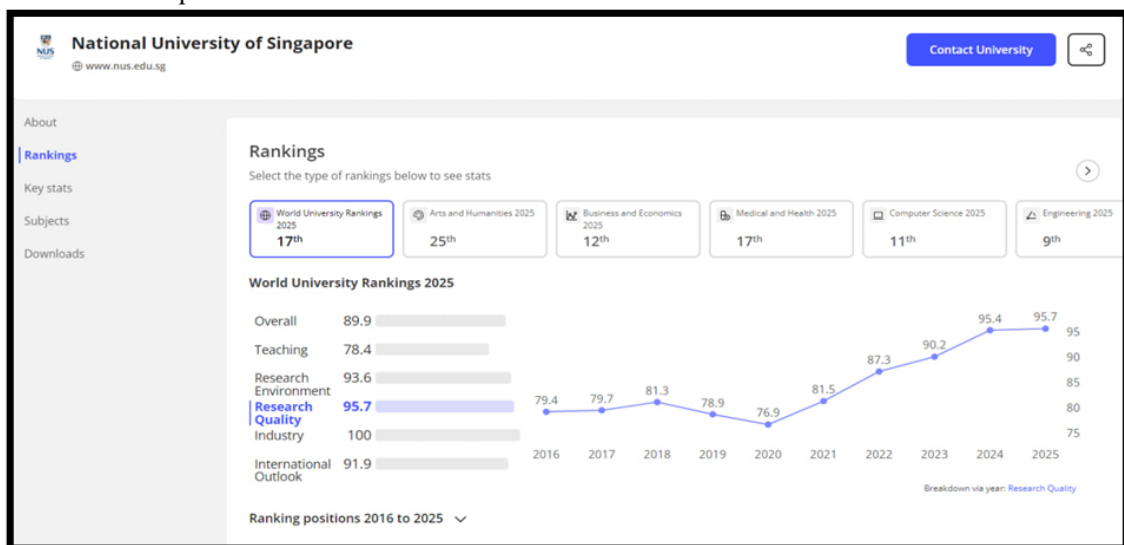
NUS

National University of Singapore
www.nus.edu.sg

Contact University

About
Rankings
Key stats
Subjects
Downloads

Rankings
Select the type of rankings below to see stats

World University Rankings 2025
17th

Arts and Humanities 2025
25th

Business and Economics 2025
12th

Medical and Health 2025
17th

Computer Science 2025
11th

Engineering 2025
9th

World University Rankings 2025

| | |
|---|---|
| Overall | 89.9 |
| Teaching | 78.4 |
| Research Environment | 93.6 |
| Research Quality | 95.7 |
| Industry | 100 |
| International Outlook | 91.9 |

79.4 79.7 81.3 78.9 76.9 81.5 87.3 90.2 95.4 95.7

2016 2017 2018 2019 2020 2021 2022 2023 2024 2025

95
90
85
80
75

Breakdown via year: Research Quality

Ranking positions 2016 to 2025